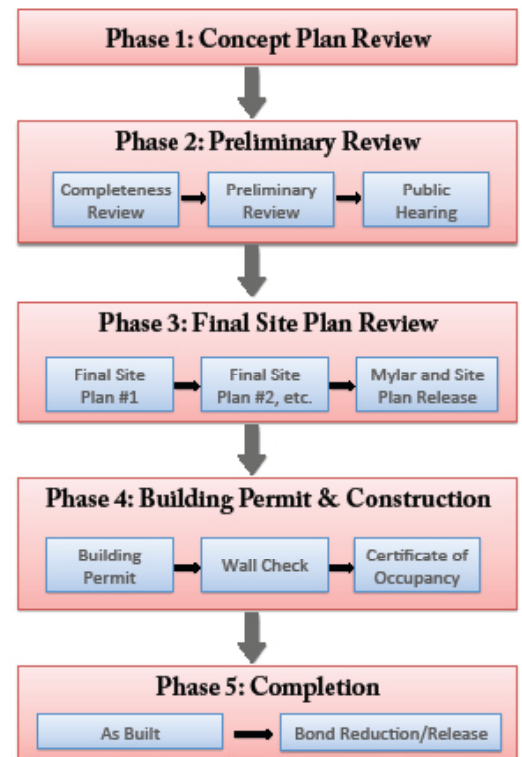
Phase 1: Concept Plan Review

Phase 2: Preliminary Review

Completeness Review

Preliminary Review

Public Hearing

Phase 3: Final Site Plan Review

Final Site Plan #1

Final Site Plan #2, etc.

Mylar and Site Plan Release

Phase 4: Building Permit & Construction

Building Permit

Wall Check

Certificate of Occupancy

Phase 5: Completion

As Built

Bond Reduction/Release